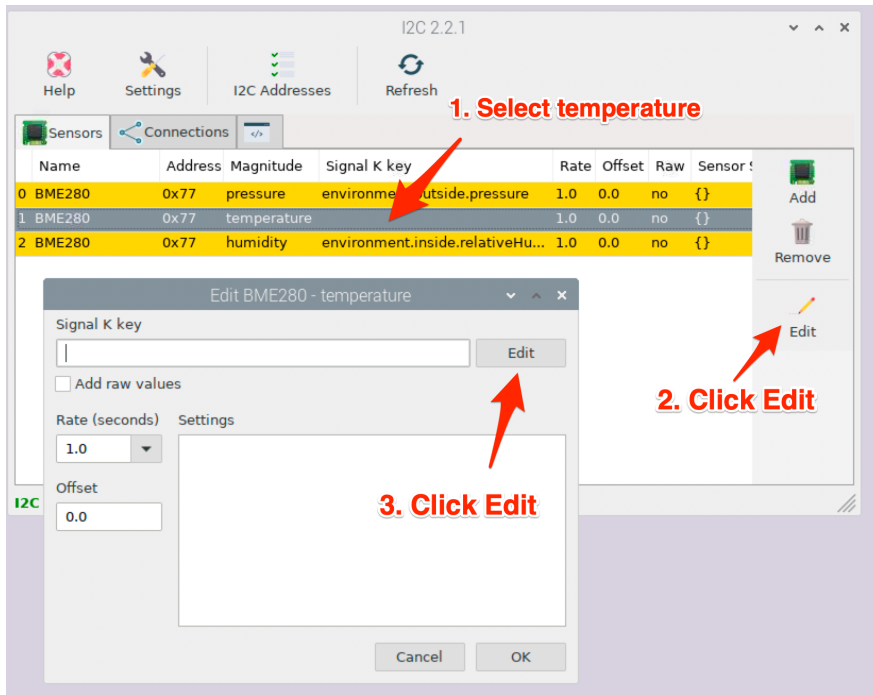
I2C 2.2.1

Help Settings I2C Addresses Refresh

1. Select temperature

Sensors Connections

| | Name | Address | Magnitude | Signal K key | Rate | Offset | Raw | Sensor S |
|---|---|---|---|---|---|---|---|---|
| 0 | BME280 | 0x77 | pressure | environme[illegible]utside.pressure | 1.0 | 0.0 | no | {} |
| 1 | BME280 | 0x77 | temperature | | 1.0 | 0.0 | no | {} |
| 2 | BME280 | 0x77 | humidity | environment.inside.relativeHu... | 1.0 | 0.0 | no | {} |

Add

Remove

Edit

2. Click Edit

I2C

Edit BME280 - temperature

Signal K key

Edit

Add raw values

Rate (seconds)

1.0

Settings

Offset

0.0

3. Click Edit

Cancel OK